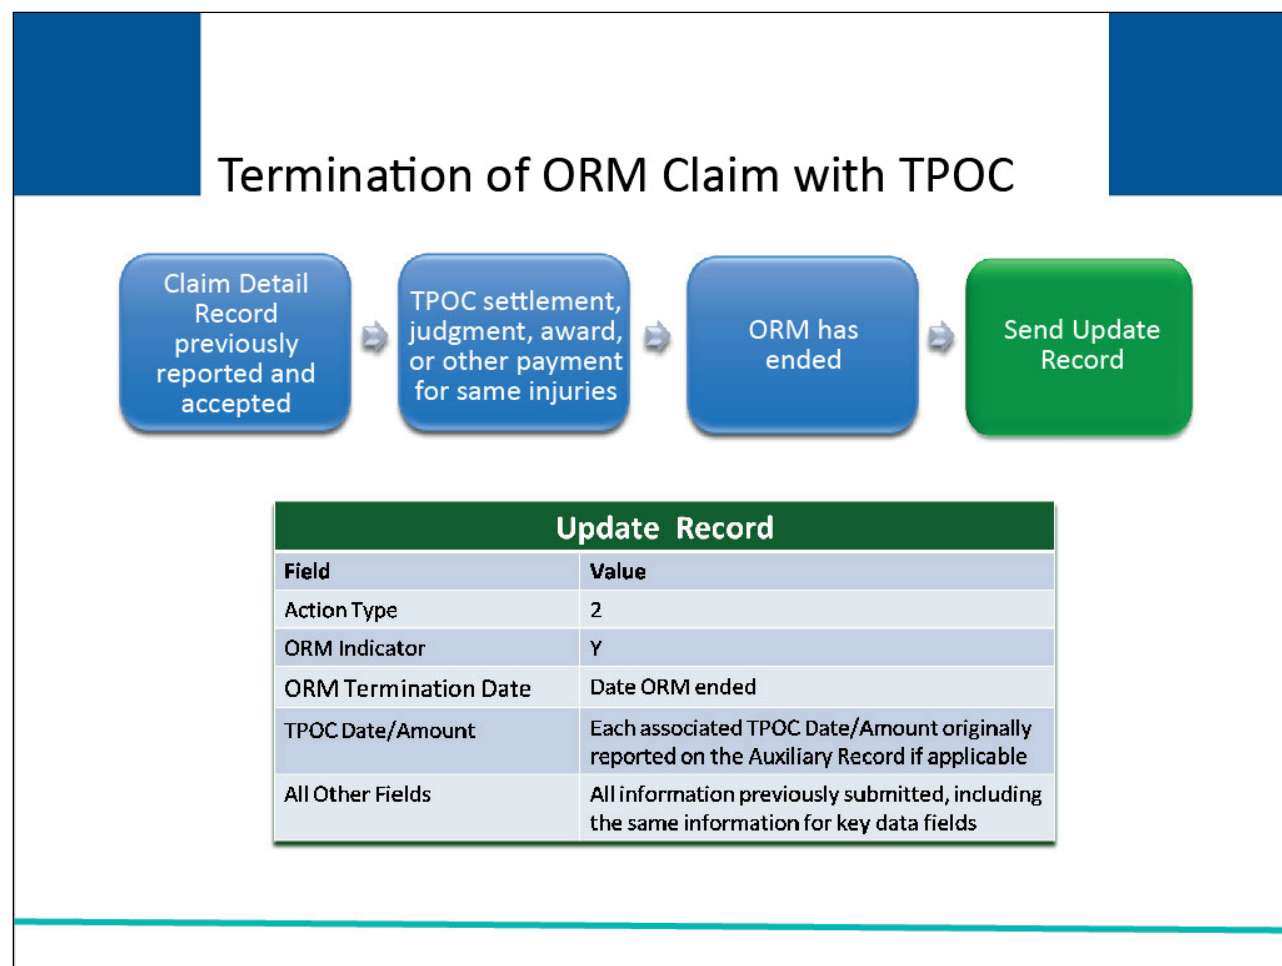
Termination of ORM Claim with TPOC

Claim Detail Record previously reported and accepted

TPOC settlement, judgment, award, or other payment for same injuries

ORM has ended

Send Update Record

Update Record

| Field | Value |
|---|---|
| Action Type | 2 |
| ORM Indicator | Y |
| ORM Termination Date | Date ORM ended |
| TPOC Date/Amount | Each associated TPOC Date/Amount originally reported on the Auxiliary Record if applicable |
| All Other Fields | All information previously submitted, including the same information for key data fields |